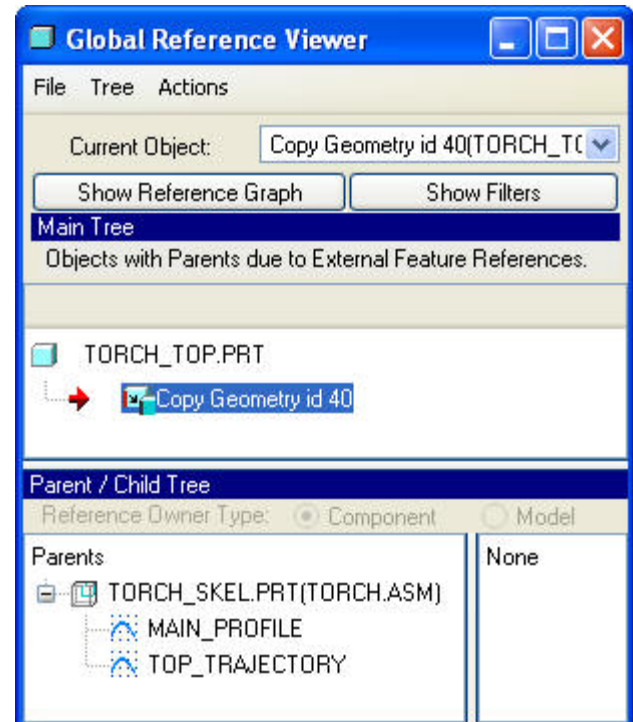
Global Reference Viewer

File Tree Actions

Current Object: Copy Geometry id 40(TORCH_T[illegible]

Show Reference Graph

Show Filters

Main Tree

Objects with Parents due to External Feature References.

TORCH_TOP.PRT

Copy Geometry id 40

Parent / Child Tree

Reference Owner Type: Component Model

Parents

TORCH_SKEL.PRT(TORCH.ASM)

MAIN_PROFILE

TOP_TRAJECTORY

None